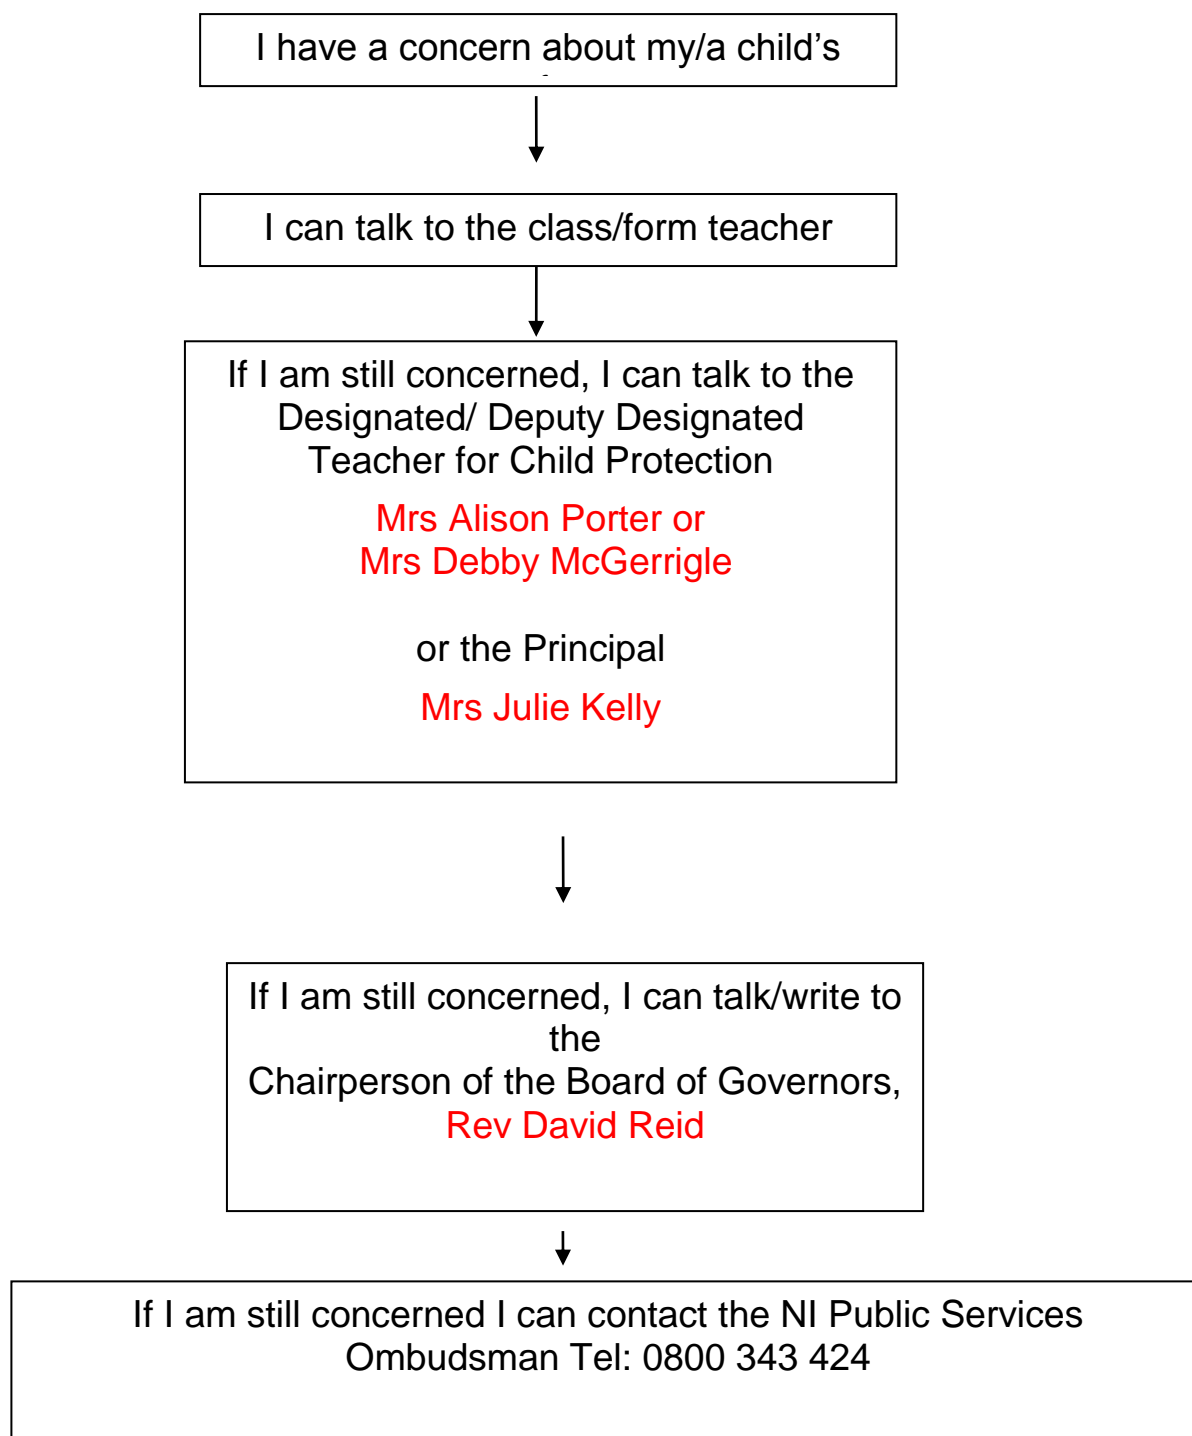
I have a concern about my/a child's

I can talk to the class/form teacher

If I am still concerned, I can talk to the Designated/ Deputy Designated Teacher for Child Protection

Mrs Alison Porter or
Mrs Debby McGerrigle

or the Principal

Mrs Julie Kelly

If I am still concerned, I can talk/write to the
Chairperson of the Board of Governors,
Rev David Reid

If I am still concerned I can contact the NI Public Services Ombudsman Tel: 0800 343 424